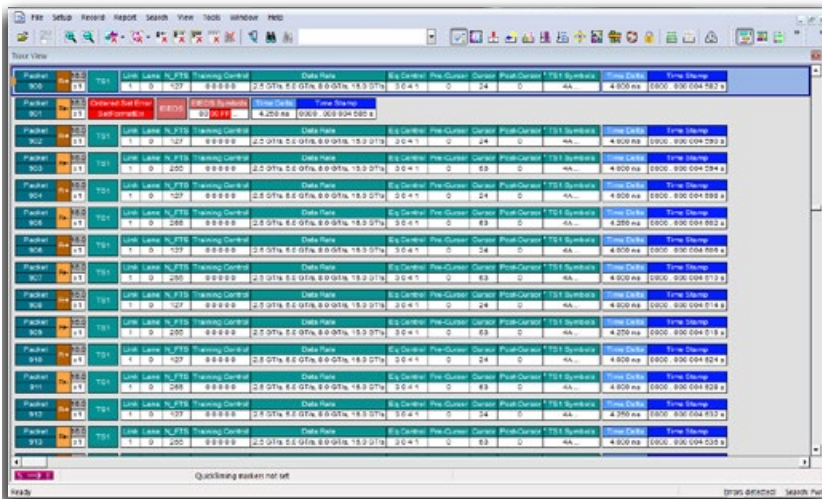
File Setup Record Report Search View Tools Window Help

Trace View

| Packet 900 | | TS1 | Link 1 | Lane 0 | N_FTS 127 | Training Control 00000 | Data Rate 2.5 GT/s, 5.0 GT/s, 8.0 GT/s, 16.0 GT/s | Eq Control 3 0 4 1 | Pre-Cursor 0 | Cursor 24 | Post-Cursor 0 | TS1 Symbols 4A... | Time Delta 4.000 ns | Time Stamp 0000 . 000 004 582 s |
|---|---|---|---|---|---|---|---|---|---|---|---|---|---|---|

| Packet 901 | | Ordered Set Error Self-contained | EIEOS | EIEOS Symbols 00 00 FF | Time Delta 4.250 ns | Time Stamp 0000 . 000 004 586 s |
|---|---|---|---|---|---|---|

| Packet 902 | | TS1 | Link 1 | Lane 0 | N_FTS 127 | Training Control 00000 | Data Rate 2.5 GT/s, 5.0 GT/s, 8.0 GT/s, 16.0 GT/s | Eq Control 3 0 4 1 | Pre-Cursor 0 | Cursor 24 | Post-Cursor 0 | TS1 Symbols 4A... | Time Delta 4.000 ns | Time Stamp 0000 . 000 004 590 s |
|---|---|---|---|---|---|---|---|---|---|---|---|---|---|---|
| Packet 903 | | TS1 | 1 | 0 | 255 | 00000 | 2.5 GT/s, 5.0 GT/s, 8.0 GT/s, 16.0 GT/s | 3 0 4 1 | 0 | 63 | 0 | 4A... | 4.000 ns | 0000 . 000 004 594 s |
| Packet 904 | | TS1 | 1 | 0 | 127 | 00000 | 2.5 GT/s, 5.0 GT/s, 8.0 GT/s, 16.0 GT/s | 3 0 4 1 | 0 | 24 | 0 | 4A... | 4.000 ns | 0000 . 000 004 598 s |
| Packet 905 | | TS1 | 1 | 0 | 255 | 00000 | 2.5 GT/s, 5.0 GT/s, 8.0 GT/s, 16.0 GT/s | 3 0 4 1 | 0 | 63 | 0 | 4A... | 4.250 ns | 0000 . 000 004 602 s |
| Packet 906 | | TS1 | 1 | 0 | 127 | 00000 | 2.5 GT/s, 5.0 GT/s, 8.0 GT/s, 16.0 GT/s | 3 0 4 1 | 0 | 24 | 0 | 4A... | 4.000 ns | 0000 . 000 004 606 s |
| Packet 907 | | TS1 | 1 | 0 | 255 | 00000 | 2.5 GT/s, 5.0 GT/s, 8.0 GT/s, 16.0 GT/s | 3 0 4 1 | 0 | 63 | 0 | 4A... | 4.000 ns | 0000 . 000 004 610 s |
| Packet 908 | | TS1 | 1 | 0 | 127 | 00000 | 2.5 GT/s, 5.0 GT/s, 8.0 GT/s, 16.0 GT/s | 3 0 4 1 | 0 | 24 | 0 | 4A... | 4.000 ns | 0000 . 000 004 614 s |
| Packet 909 | | TS1 | 1 | 0 | 255 | 00000 | 2.5 GT/s, 5.0 GT/s, 8.0 GT/s, 16.0 GT/s | 3 0 4 1 | 0 | 63 | 0 | 4A... | 4.250 ns | 0000 . 000 004 618 s |
| Packet 910 | | TS1 | 1 | 0 | 127 | 00000 | 2.5 GT/s, 5.0 GT/s, 8.0 GT/s, 16.0 GT/s | 3 0 4 1 | 0 | 24 | 0 | 4A... | 4.000 ns | 0000 . 000 004 624 s |
| Packet 911 | | TS1 | 1 | 0 | 255 | 00000 | 2.5 GT/s, 5.0 GT/s, 8.0 GT/s, 16.0 GT/s | 3 0 4 1 | 0 | 63 | 0 | 4A... | 4.000 ns | 0000 . 000 004 628 s |
| Packet 912 | | TS1 | 1 | 0 | 127 | 00000 | 2.5 GT/s, 5.0 GT/s, 8.0 GT/s, 16.0 GT/s | 3 0 4 1 | 0 | 24 | 0 | 4A... | 4.250 ns | 0000 . 000 004 632 s |
| Packet 913 | | TS1 | 1 | 0 | 255 | 00000 | 2.5 GT/s, 5.0 GT/s, 8.0 GT/s, 16.0 GT/s | 3 0 4 1 | 0 | 63 | 0 | 4A... | 4.000 ns | 0000 . 000 004 636 s |

QuickTiming markers not set

Ready

Errors detected Search: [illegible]